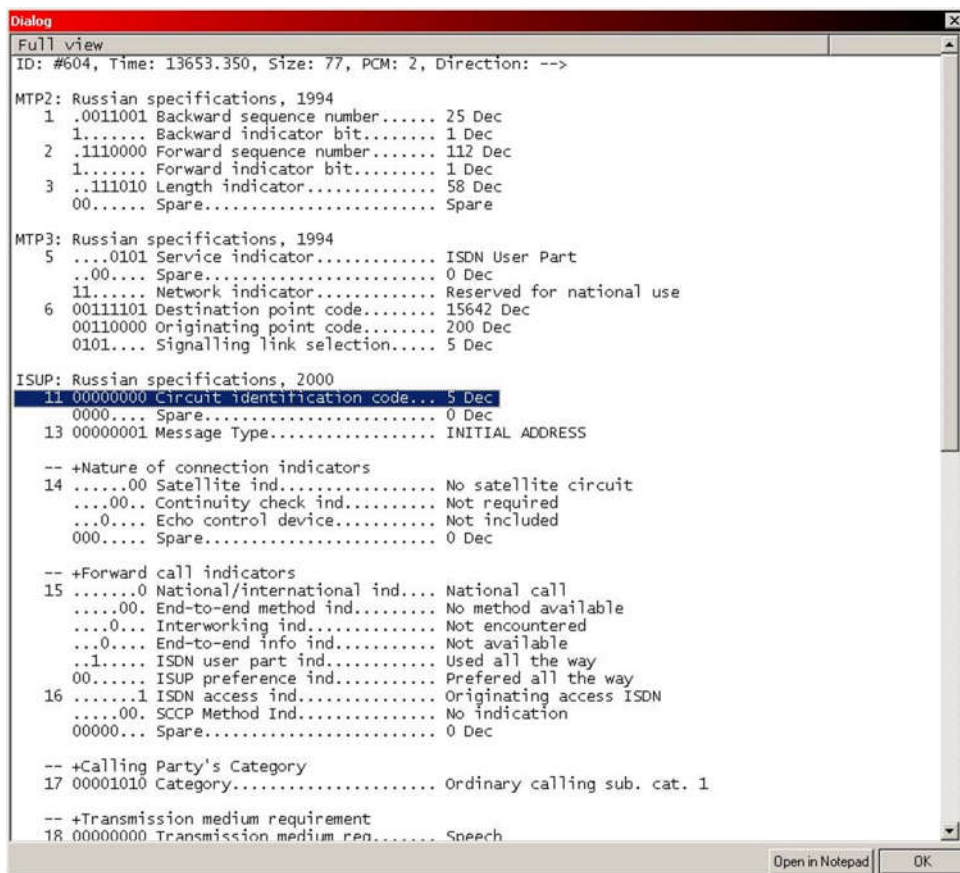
Dialog

Full view

ID: #604, Time: 13653.350, Size: 77, PCM: 2, Direction: -->

MTP2: Russian specifications, 1994
1 .0011001 Backward sequence number...... 25 Dec
1....... Backward indicator bit........ 1 Dec
2 .1110000 Forward sequence number....... 112 Dec
1....... Forward indicator bit......... 1 Dec
3 ..111010 Length indicator.............. 58 Dec
00...... Spare......................... Spare

MTP3: Russian specifications, 1994
5 ....0101 Service indicator............. ISDN User Part
..00.... Spare......................... 0 Dec
11...... Network indicator............. Reserved for national use
6 00111101 Destination point code........ 15642 Dec
00110000 Originating point code........ 200 Dec
0101.... Signalling link selection..... 5 Dec

ISUP: Russian specifications, 2000
11 00000000 Circuit identification code... 5 Dec
0000.... Spare......................... 0 Dec
13 00000001 Message Type.................. INITIAL ADDRESS

-- +Nature of connection indicators
14 ......00 Satellite ind................. No satellite circuit
....00.. Continuity check ind.......... Not required
...0.... Echo control device........... Not included
000..... Spare......................... 0 Dec

-- +Forward call indicators
15 .......0 National/international ind.... National call
.....00. End-to-end method ind......... No method available
....0... Interworking ind.............. Not encountered
...0.... End-to-end info ind........... Not available
..1..... ISDN user part ind............ Used all the way
00...... ISUP preference ind........... Prefered all the way
16 .......1 ISDN access ind............... Originating access ISDN
......00. SCCP Method Ind............... No indication
00000... Spare......................... 0 Dec

-- +Calling Party's Category
17 00001010 Category...................... Ordinary calling sub. cat. 1

-- +Transmission medium requirement
18 00000000 Transmission medium req....... Speech

Open in Notepad
OK